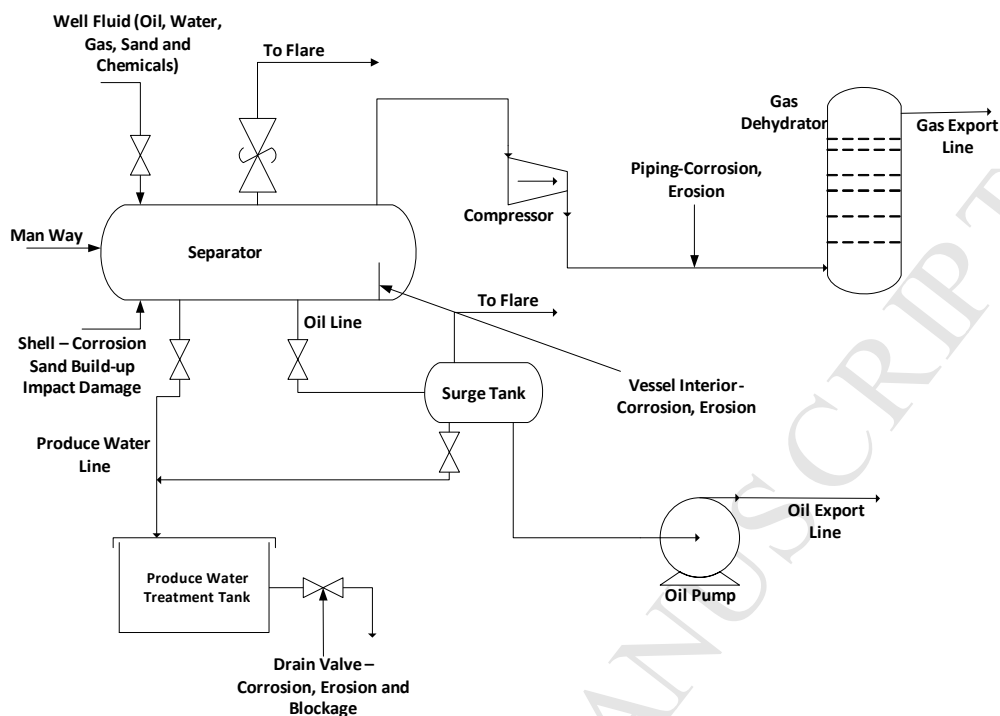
Well Fluid (Oil, Water, Gas, Sand and Chemicals)

To Flare

Gas Dehydrator

Gas Export Line

Piping-Corrosion, Erosion

Compressor

Man Way

Separator

To Flare

Oil Line

Shell – Corrosion Sand Build-up Impact Damage

Surge Tank

Vessel Interior-Corrosion, Erosion

Produce Water Line

Oil Export Line

Produce Water Treatment Tank

Oil Pump

Drain Valve – Corrosion, Erosion and Blockage

ACCEPTED MANUSCRIPT